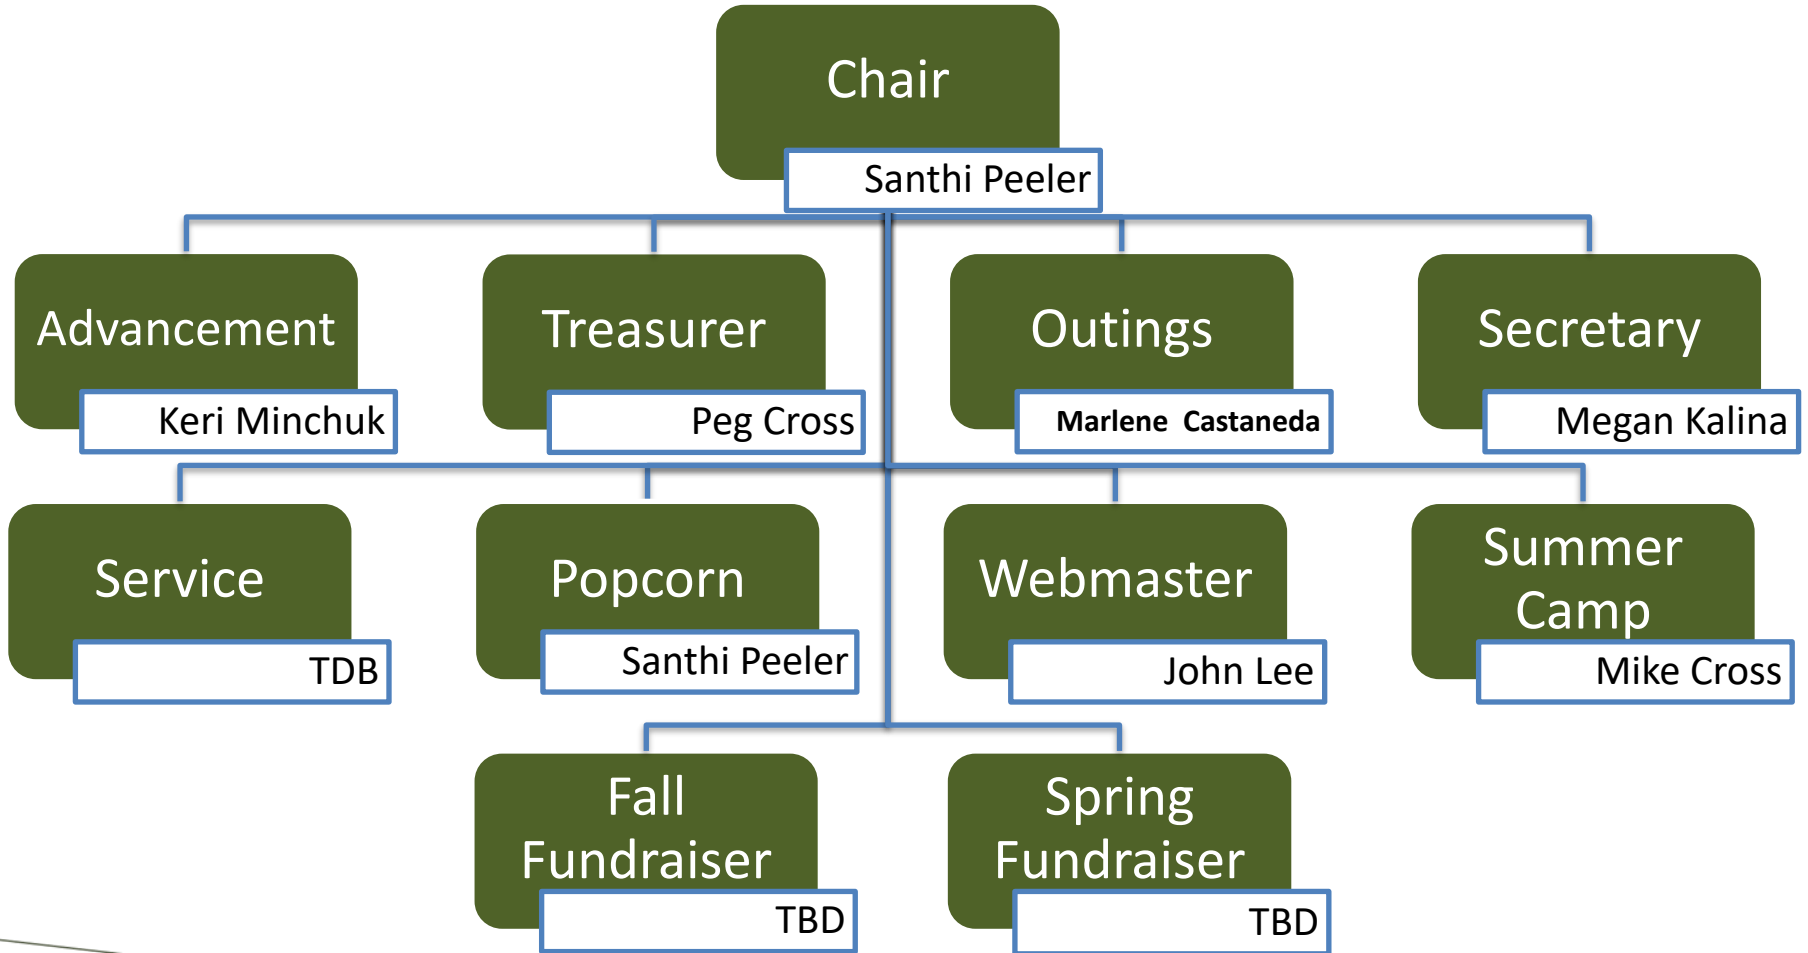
Chair
Santhi Peeler

Advancement
Keri Minchuk

Treasurer
Peg Cross

Outings
Marlene Castaneda

Secretary
Megan Kalina

Service
TDB

Popcorn
Santhi Peeler

Webmaster
John Lee

Summer Camp
Mike Cross

Fall Fundraiser
TBD

Spring Fundraiser
TBD